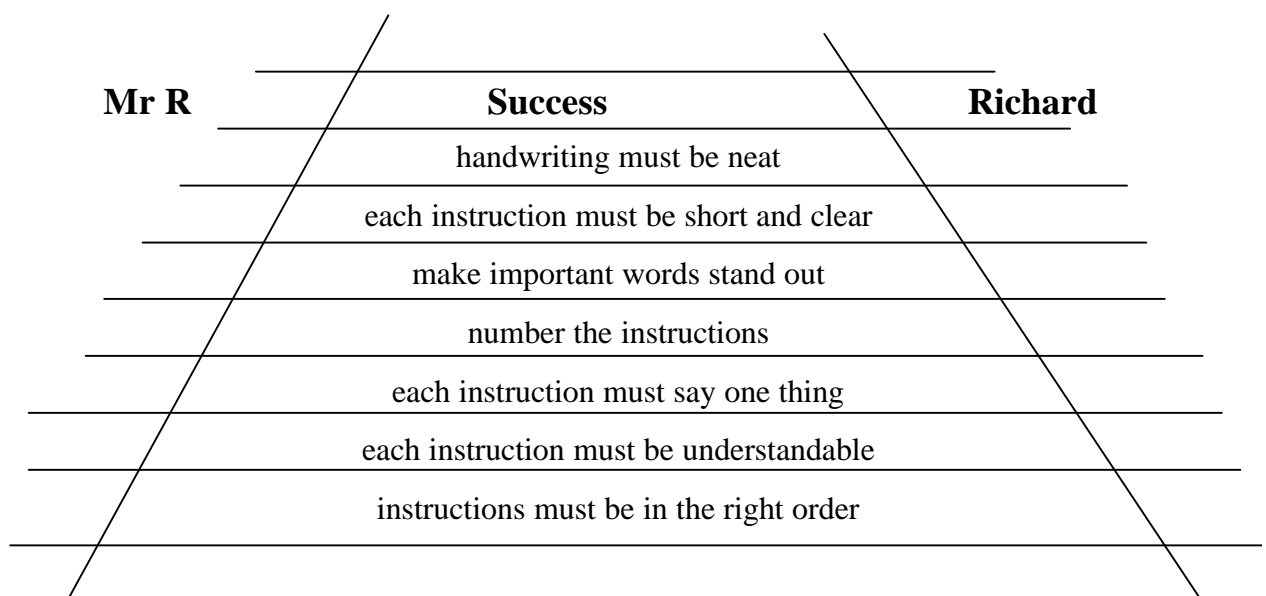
Mr R Success Richard

handwriting must be neat

each instruction must be short and clear

make important words stand out

number the instructions

each instruction must say one thing

each instruction must be understandable

instructions must be in the right order